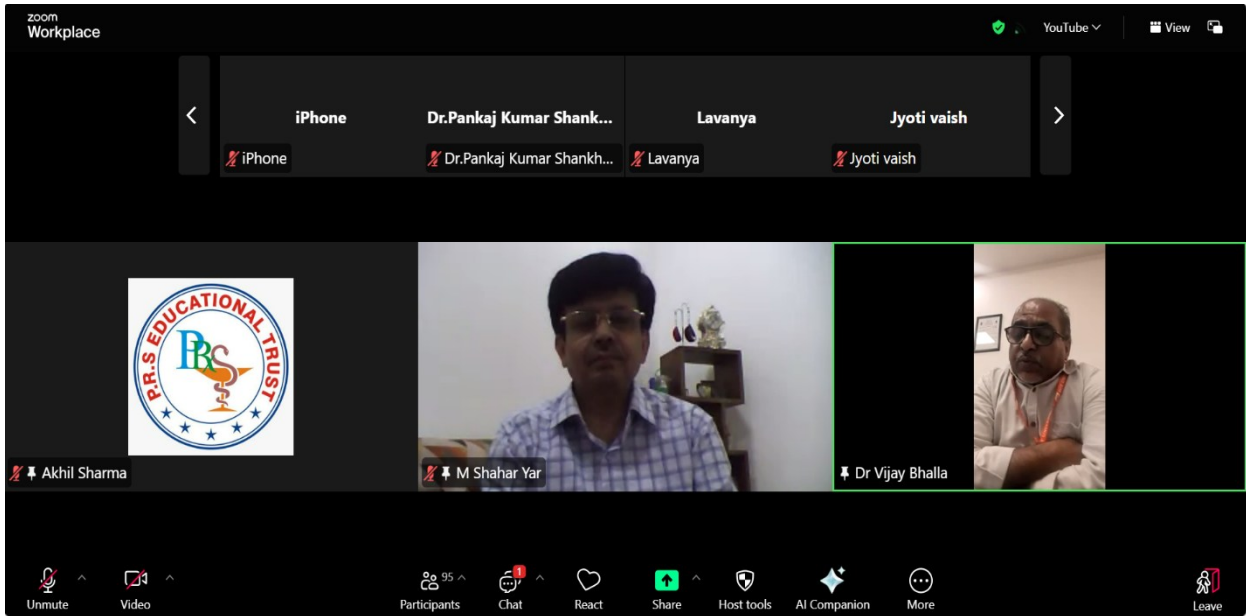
zoom Workplace

YouTube

View

iPhone

iPhone

Dr.Pankaj Kumar Shank...

Dr.Pankaj Kumar Shankh...

Lavanya

Lavanya

Jyoti vaish

Jyoti vaish

P.R.S EDUCATIONAL TRUST

PRS

Akhil Sharma

M Shahar Yar

Dr Vijay Bhalla

Unmute

Video

95

Participants

1

Chat

React

Share

Host tools

AI Companion

More

Leave